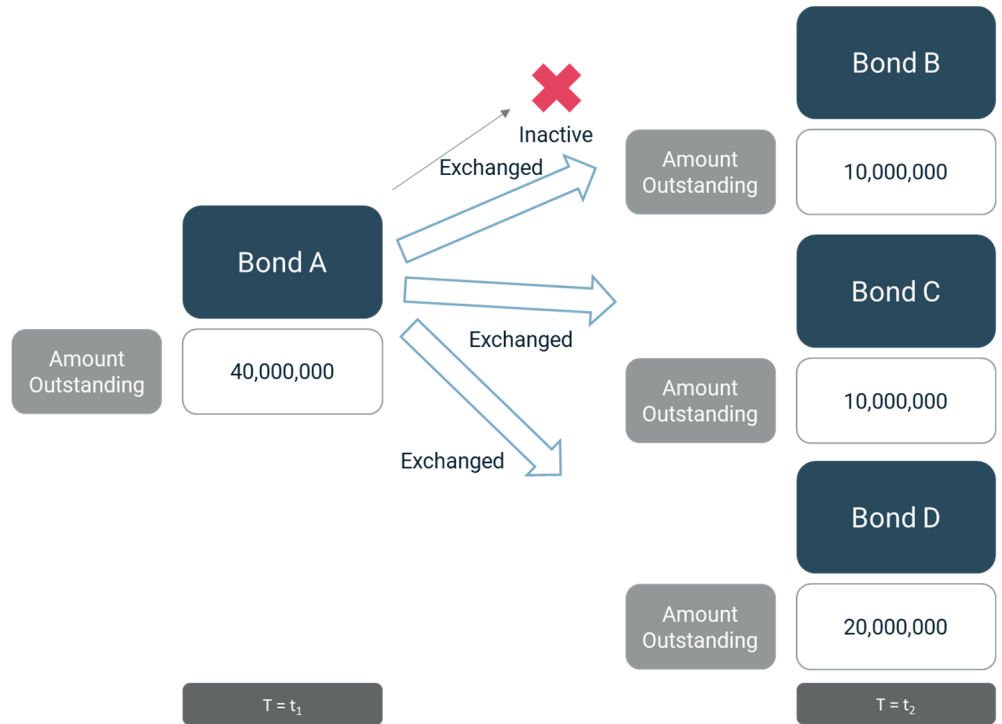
Bond B

Inactive

Exchanged

Amount Outstanding

10,000,000

Bond A

Bond C

Exchanged

Amount Outstanding

40,000,000

Amount Outstanding

10,000,000

Exchanged

Bond D

Amount Outstanding

20,000,000

$T = t_1$

$T = t_2$